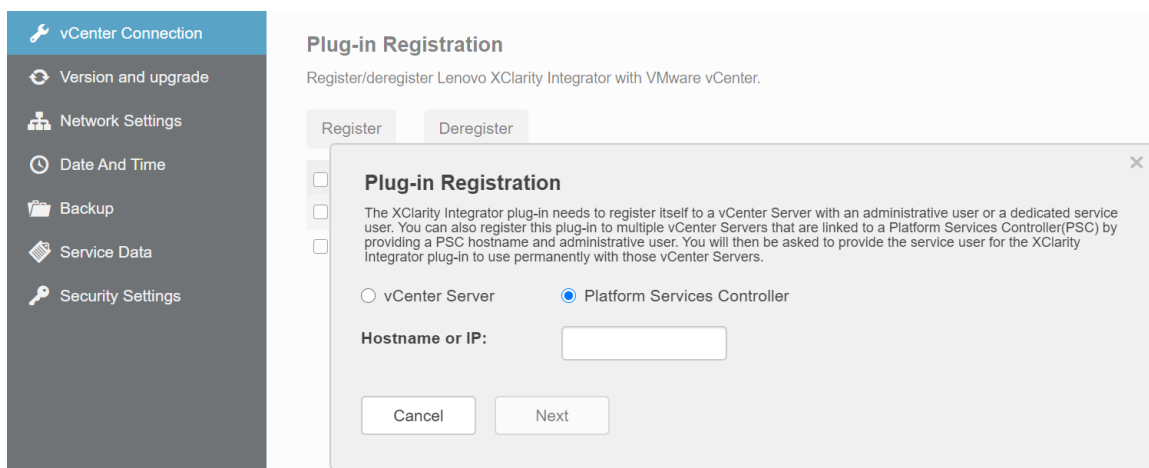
vCenter Connection
Version and upgrade
Network Settings
Date And Time
Backup
Service Data
Security Settings

Plug-in Registration

Register/deregister Lenovo XClarity Integrator with VMware vCenter.

Register Deregister

×

Plug-in Registration

The XClarity Integrator plug-in needs to register itself to a vCenter Server with an administrative user or a dedicated service user. You can also register this plug-in to multiple vCenter Servers that are linked to a Platform Services Controller(PSC) by providing a PSC hostname and administrative user. You will then be asked to provide the service user for the XClarity Integrator plug-in to use permanently with those vCenter Servers.

vCenter Server Platform Services Controller

Hostname or IP:

Cancel Next